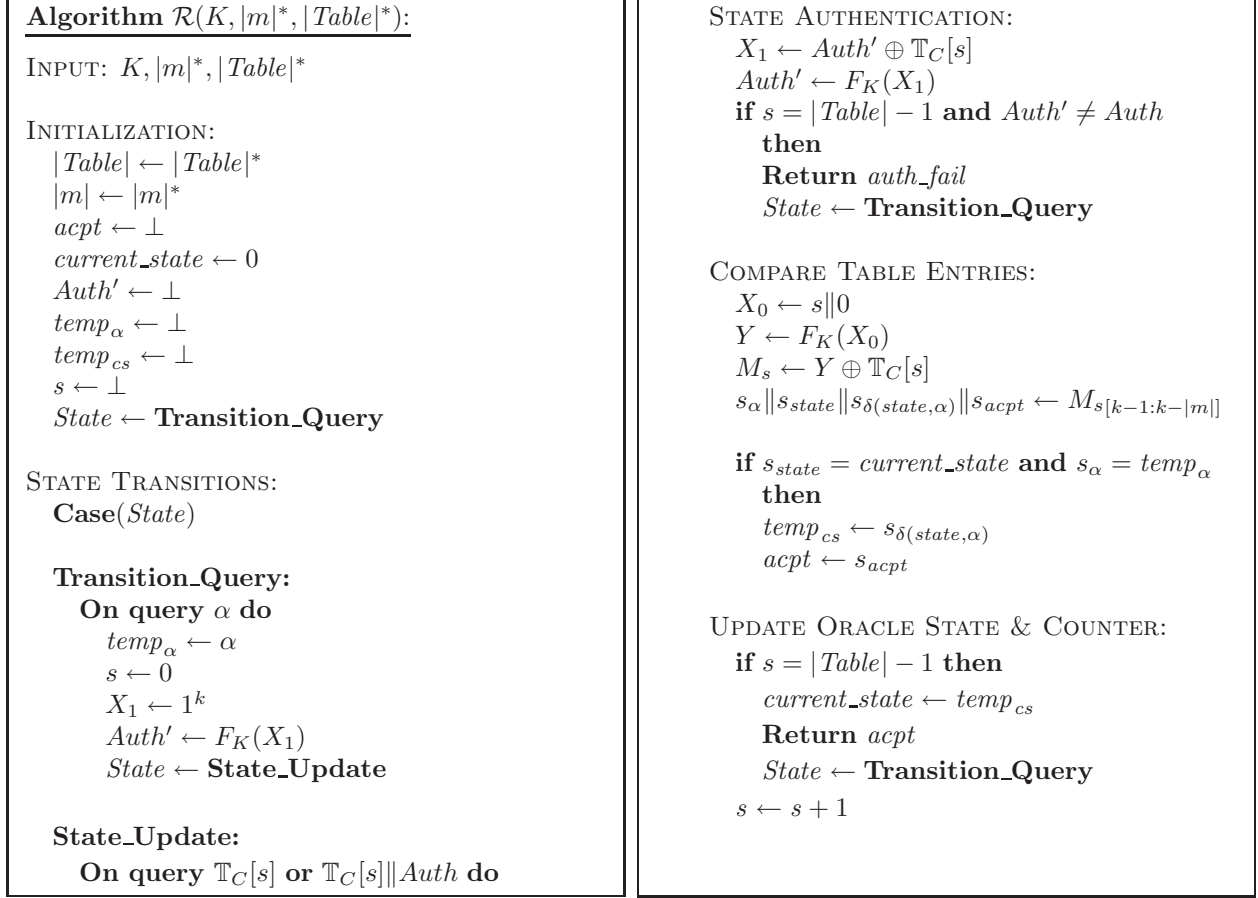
**Algorithm** $\mathcal{R}(K, |m|^*, |Table|^*)$:

INPUT: $K, |m|^*, |Table|^*$

INITIALIZATION:
$|Table| \leftarrow |Table|^*$
$|m| \leftarrow |m|^*$
$acpt \leftarrow \bot$
$current\_state \leftarrow 0$
$Auth' \leftarrow \bot$
$temp_\alpha \leftarrow \bot$
$temp_{cs} \leftarrow \bot$
$s \leftarrow \bot$
$State \leftarrow$ **Transition_Query**

STATE TRANSITIONS:
**Case**($State$)

**Transition_Query:**
**On query** $\alpha$ **do**
$temp_\alpha \leftarrow \alpha$
$s \leftarrow 0$
$X_1 \leftarrow 1^k$
$Auth' \leftarrow F_K(X_1)$
$State \leftarrow$ **State_Update**

**State_Update:**
**On query** $\mathbb{T}_C[s]$ **or** $\mathbb{T}_C[s] \| Auth$ **do**

STATE AUTHENTICATION:
$X_1 \leftarrow Auth' \oplus \mathbb{T}_C[s]$
$Auth' \leftarrow F_K(X_1)$
**if** $s = |Table| - 1$ **and** $Auth' \neq Auth$
**then**
**Return** $auth\_fail$
$State \leftarrow$ **Transition_Query**

COMPARE TABLE ENTRIES:
$X_0 \leftarrow s\|0$
$Y \leftarrow F_K(X_0)$
$M_s \leftarrow Y \oplus \mathbb{T}_C[s]$
$s_\alpha \| s_{state} \| s_{\delta(state,\alpha)} \| s_{acpt} \leftarrow M_{s[k-1:k-|m|]}$

**if** $s_{state} = current\_state$ **and** $s_\alpha = temp_\alpha$
**then**
$temp_{cs} \leftarrow s_{\delta(state,\alpha)}$
$acpt \leftarrow s_{acpt}$

UPDATE ORACLE STATE & COUNTER:
**if** $s = |Table| - 1$ **then**
$current\_state \leftarrow temp_{cs}$
**Return** $acpt$
$State \leftarrow$ **Transition_Query**
$s \leftarrow s + 1$